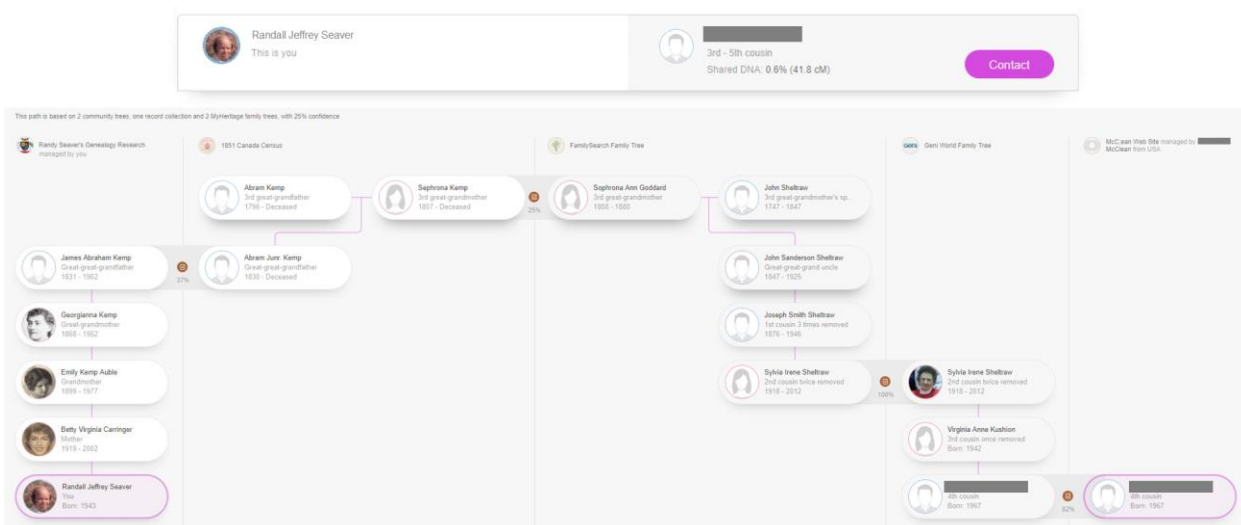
Randall Jeffrey Seaver
This is you

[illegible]
3rd - 5th cousin
Shared DNA: 0.6% (41.8 cM)

Contact

This path is based on 2 community trees, one record collection and 2 MyHeritage family trees, with 25% confidence

Randy Seaver's Genealogy Research
managed by you

1851 Canada Census

FamilySearch Family Tree

Geni World Family Tree

McClean Web Site managed by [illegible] McClean from USA

Abram Kemp
3rd great-grandfather
1796 - Deceased

Sephrona Kemp
3rd great-grandmother
1807 - Deceased

25%

Sophrona Ann Goddard
3rd great-grandmother
1808 - 1880

John Sheltraw
3rd great-grandmother's sp...
1747 - 1847

James Abraham Kemp
Great-great-grandfather
1831 - 1902

37%

Abram Junr. Kemp
Great-great-grandfather
1830 - Deceased

John Sanderson Sheltraw
Great-great-grand uncle
1847 - 1925

Georgianna Kemp
Great-grandmother
1868 - 1952

Joseph Smith Sheltraw
1st cousin 3 times removed
1876 - 1946

Emily Kemp Auble
Grandmother
1899 - 1977

Sylvia Irene Sheltraw
2nd cousin twice removed
1918 - 2012

100%

Sylvia Irene Sheltraw
2nd cousin twice removed
1918 - 2012

Betty Virginia Carringer
Mother
1919 - 2002

Virginia Anne Kushion
3rd cousin once removed
Born: 1942

Randall Jeffrey Seaver
You
Born: 1943

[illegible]
4th cousin
Born: 1967

82%

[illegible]
4th cousin
Born: 1967